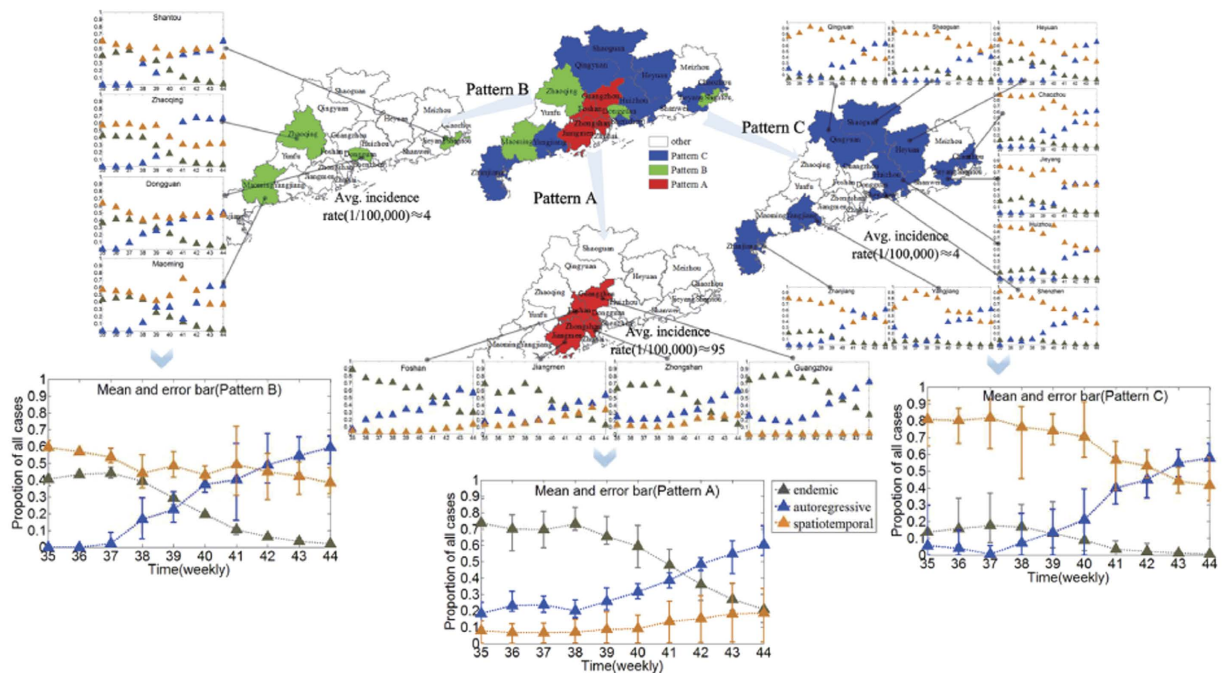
Shantou
Zhaoqing
Dongguan
Maoming

Pattern B
Avg. incidence rate(1/100,000)≈4

Shaoguan
Qingyuan
Heyuan
Meizhou
Chaozhou
Zhaoqing
Guangzhou
Huizhou
Yunfu
Foshan
Dongguan
Shanwei
Jieyang
Shantou
Jiangmen
Zhongshan
Shenzhen
Maoming
Yangjiang
Zhuhai
Zhanjiang

other
Pattern C
Pattern B
Pattern A

Pattern A
Avg. incidence rate(1/100,000)≈95

Pattern C
Avg. incidence rate(1/100,000)≈4

Qingyuan
Shaoguan
Heyuan
Chaozhou
Jieyang
Huizhou
Zhanjiang
Yangjiang
Shenzhen

Foshan
Jiangmen
Zhongshan
Guangzhou

Mean and error bar(Pattern B)
Proportion of all cases
Time(weekly)
1 0.9 0.8 0.7 0.6 0.5 0.4 0.3 0.2 0.1 0
35 36 37 38 39 40 41 42 43 44

Mean and error bar(Pattern A)
endemic
autoregressive
spatiotemporal
Proportion of all cases
Time(weekly)
1 0.9 0.8 0.7 0.6 0.5 0.4 0.3 0.2 0.1 0
35 36 37 38 39 40 41 42 43 44

Mean and error bar(Pattern C)
Propotion of all cases
Time(weekly)
1 0.9 0.8 0.7 0.6 0.5 0.4 0.3 0.2 0.1 0
35 36 37 38 39 40 41 42 43 44